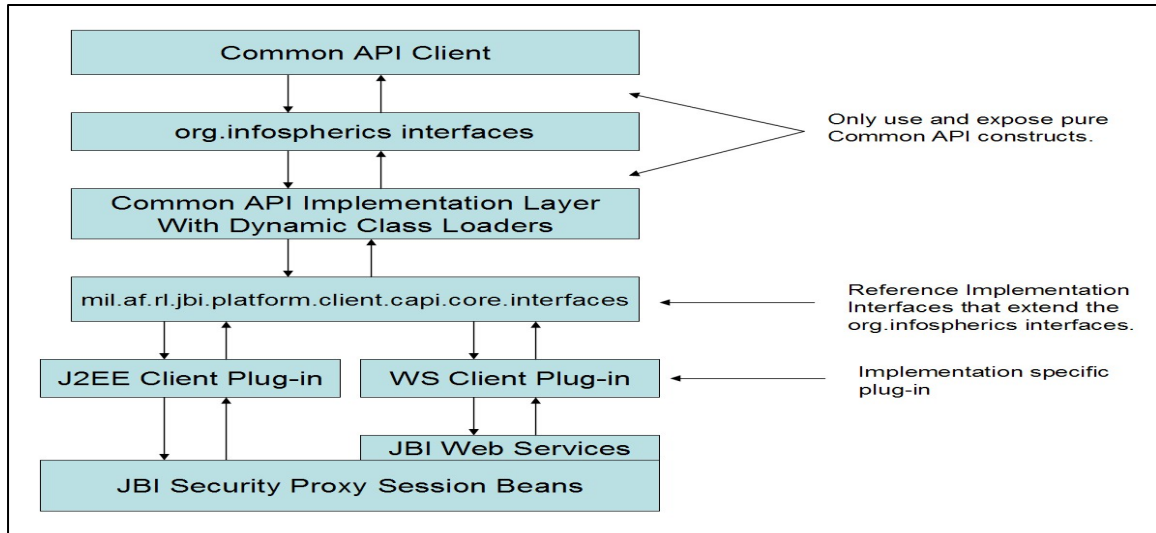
Common API Client

org.infospherics interfaces

Only use and expose pure Common API constructs.

Common API Implementation Layer With Dynamic Class Loaders

mil.af.rl.jbi.platform.client.capi.core.interfaces

Reference Implementation Interfaces that extend the org.infospherics interfaces.

J2EE Client Plug-in

WS Client Plug-in

Implementation specific plug-in

JBI Web Services

JBI Security Proxy Session Beans